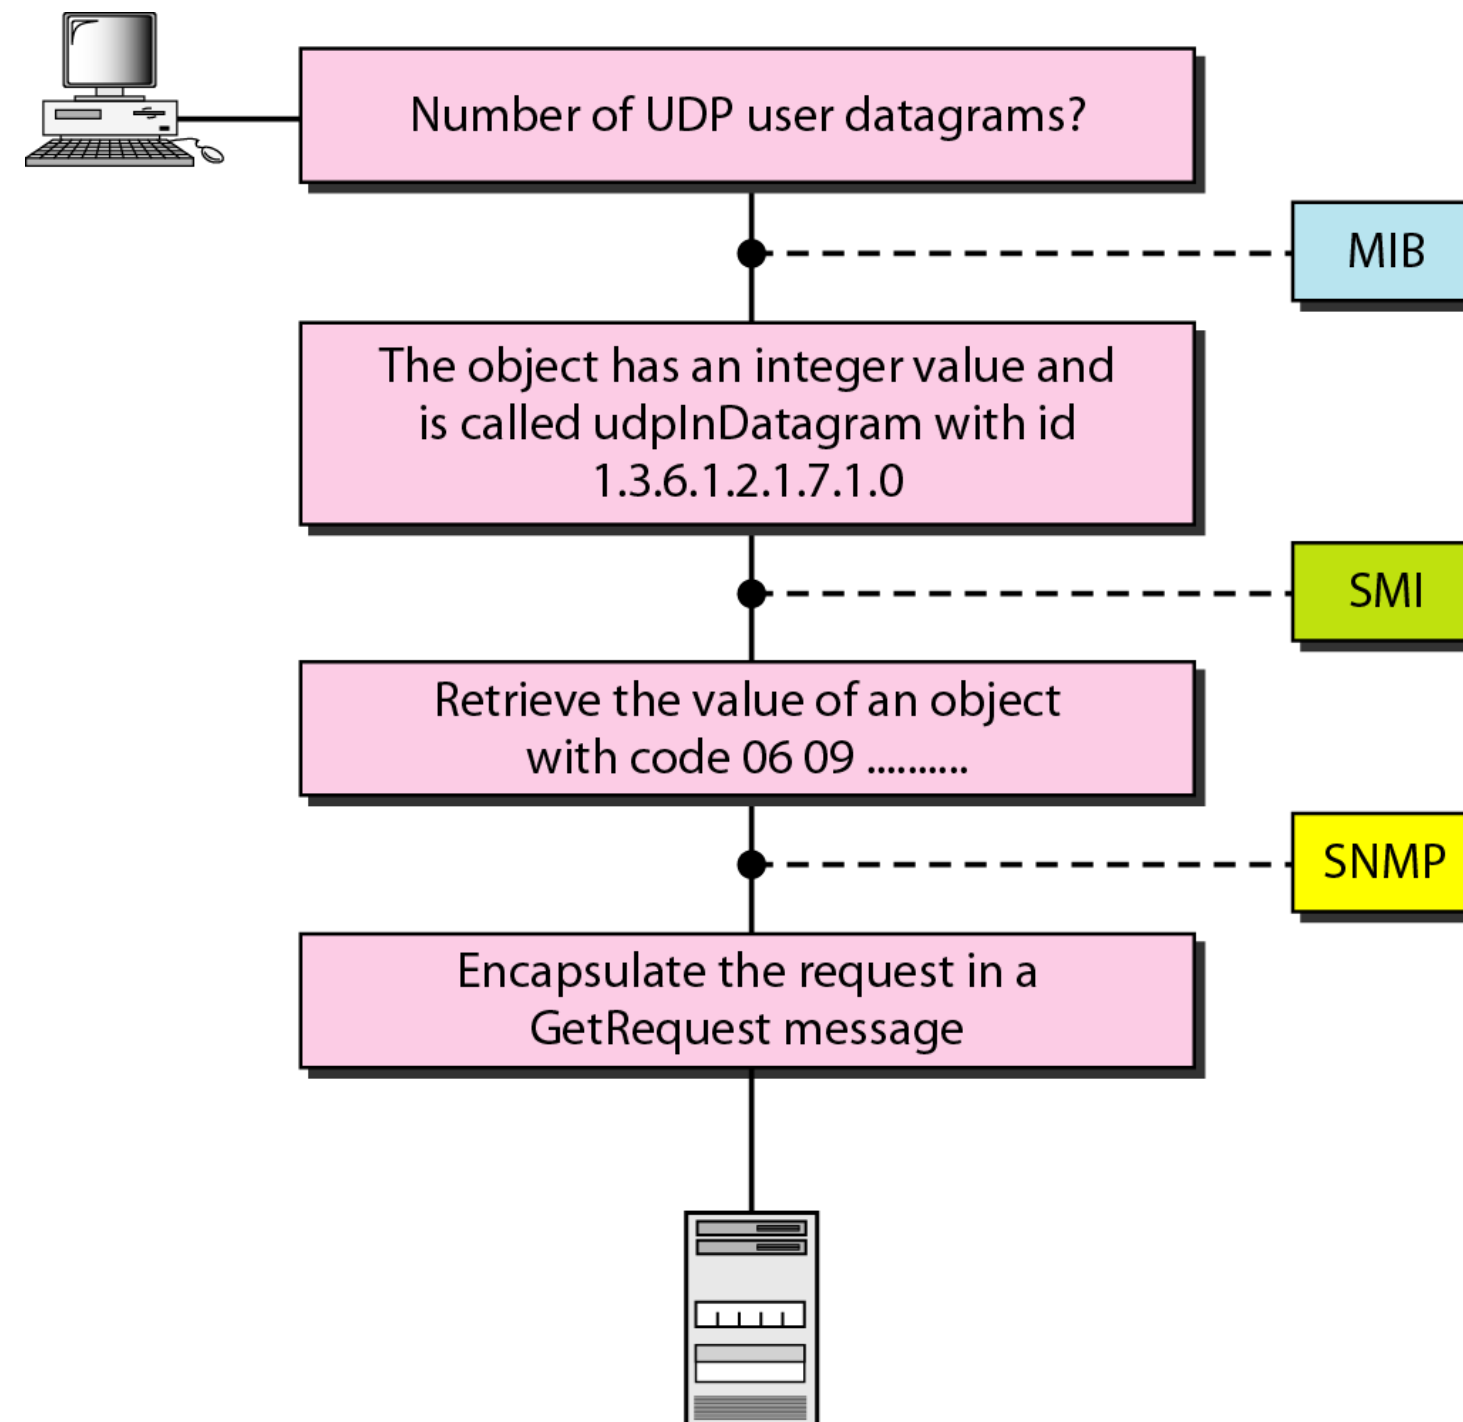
Number of UDP user datagrams?

MIB

The object has an integer value and is called udpInDatagram with id 1.3.6.1.2.1.7.1.0

SMI

Retrieve the value of an object with code 06 09 ..........

SNMP

Encapsulate the request in a GetRequest message